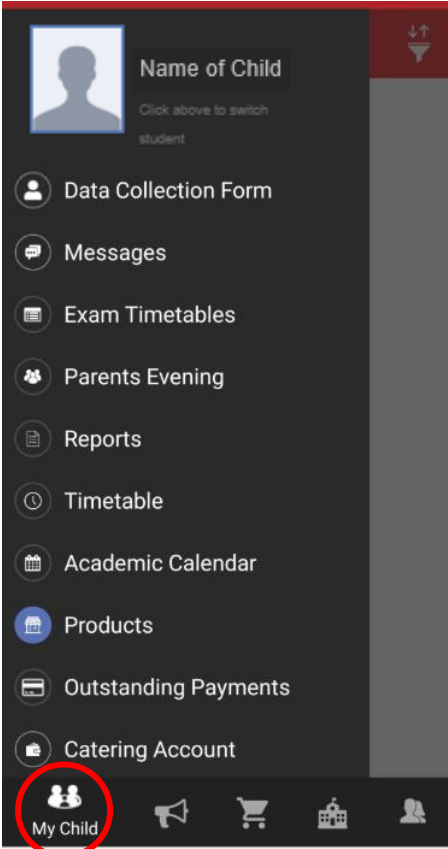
Name of Child

Click above to switch student

Data Collection Form

Messages

Exam Timetables

Parents Evening

Reports

Timetable

Academic Calendar

Products

Outstanding Payments

Catering Account

My Child